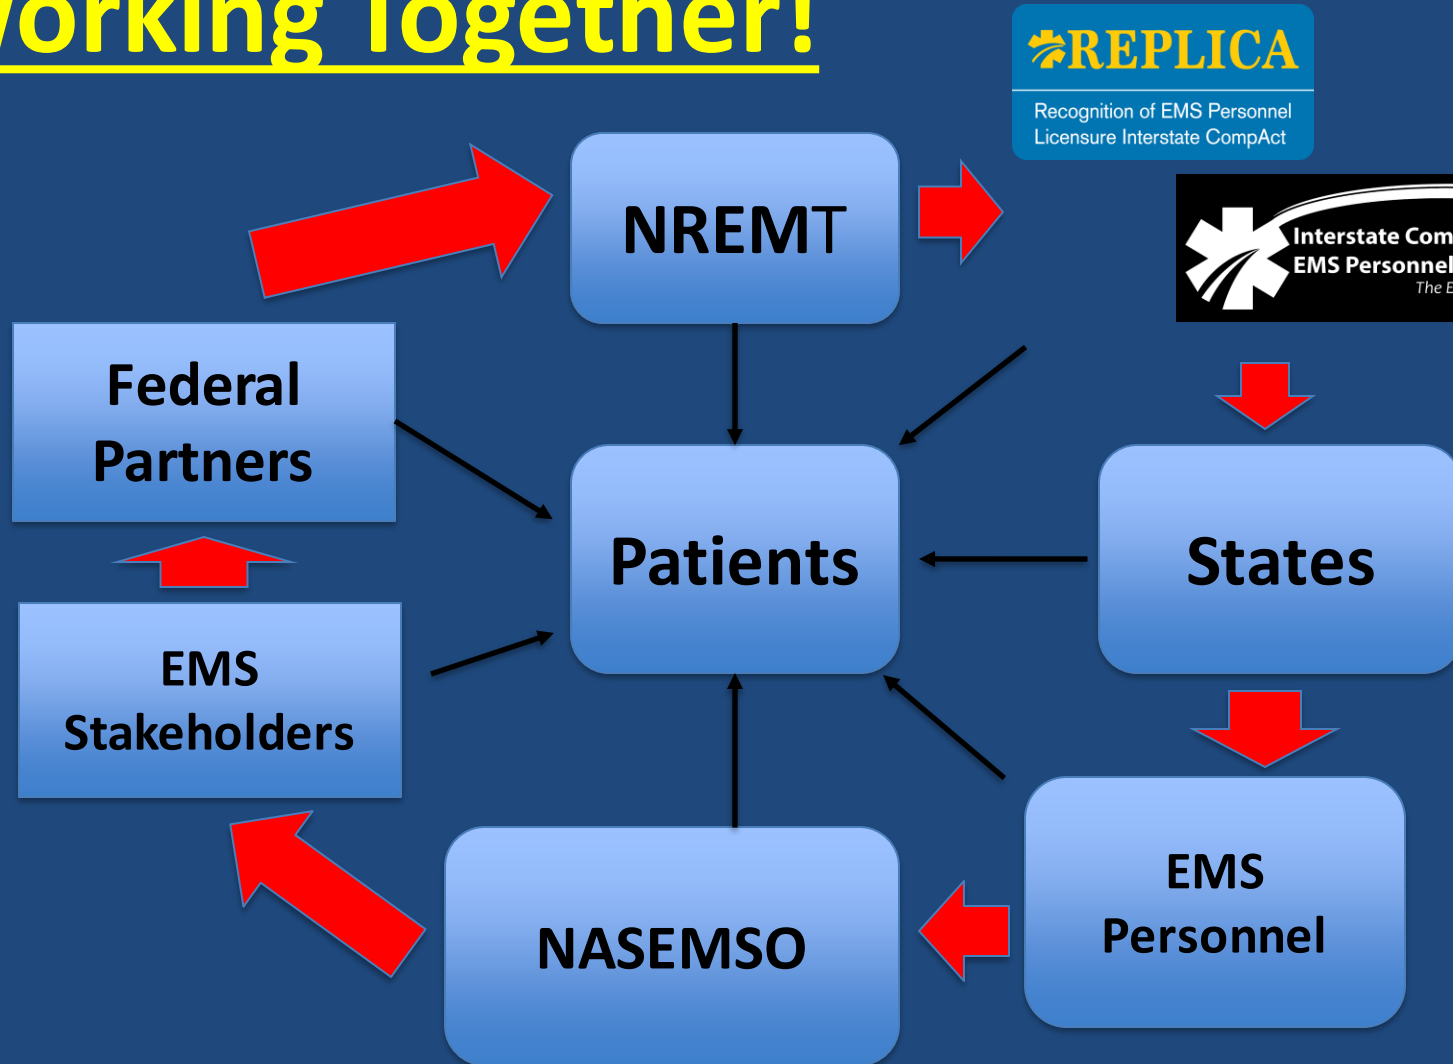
orking Together!

REPLICA
Recognition of EMS Personnel Licensure Interstate CompAct

Interstate Com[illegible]
EMS Personnel
The E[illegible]

NREMT

Federal Partners

Patients

States

EMS Stakeholders

NASEMSO

EMS Personnel